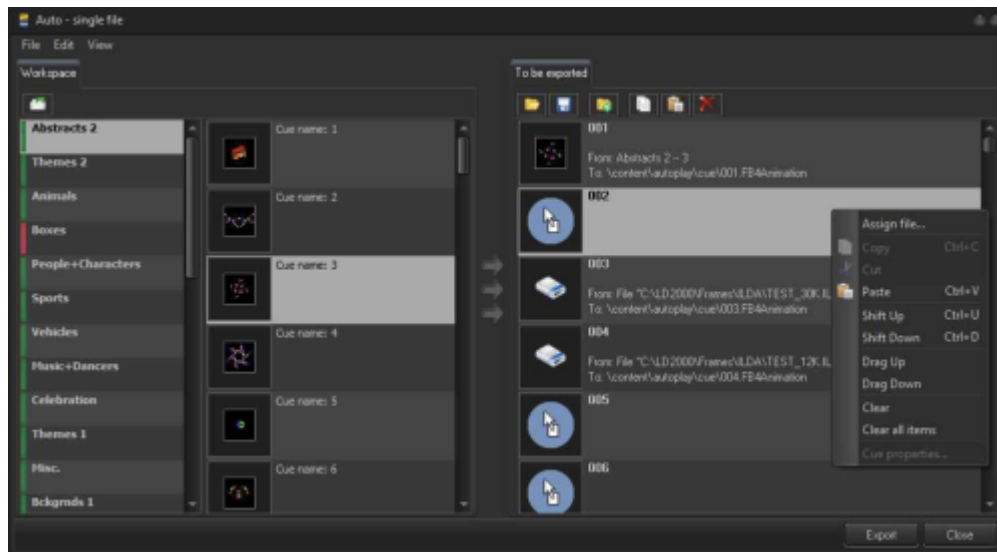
Auto - single file

File Edit View

Workspace

Abstracts 2
Themes 2
Animals
Boxes
People+Characters
Sports
Vehicles
Music+Dancers
Celebration
Themes 1
Misc.
Bckgrnds 1

Cue name: 1
Cue name: 2
Cue name: 3
Cue name: 4
Cue name: 5
Cue name: 6

To be exported

001
From: Abstracts 2 – 3
To: \content\autoplay\cue\001.FB4Animation

002

003
From: File "C:\LD2000\Frames\ILDA\TEST_30K.IL
To: \content\autoplay\cue\003.FB4Animation

004
From: File "C:\LD2000\Frames\ILDA\TEST_12K.IL
To: \content\autoplay\cue\004.FB4Animation

005

006

Assign file...
Copy Ctrl+C
Cut
Paste Ctrl+V
Shift Up Ctrl+U
Shift Down Ctrl+D
Drag Up
Drag Down
Clear
Clear all items
Cue properties...

Export
Close